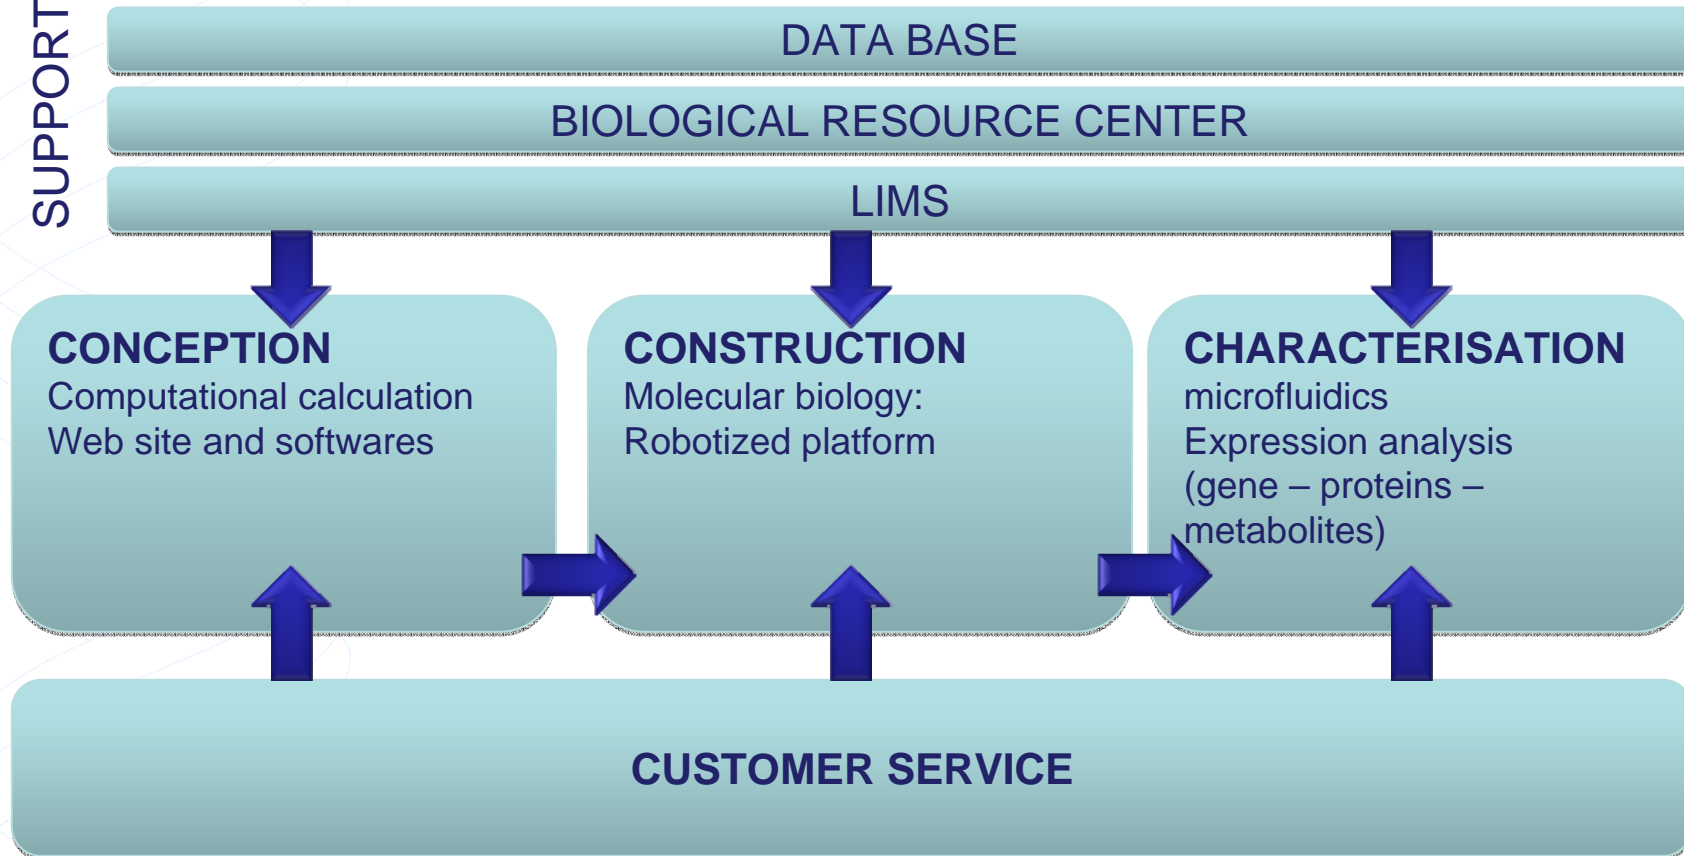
SUPPORT

DATA BASE

BIOLOGICAL RESOURCE CENTER

LIMS

CONCEPTION
Computational calculation
Web site and softwares

CONSTRUCTION
Molecular biology:
Robotized platform

CHARACTERISATION
microfluidics
Expression analysis
(gene – proteins – metabolites)

CUSTOMER SERVICE